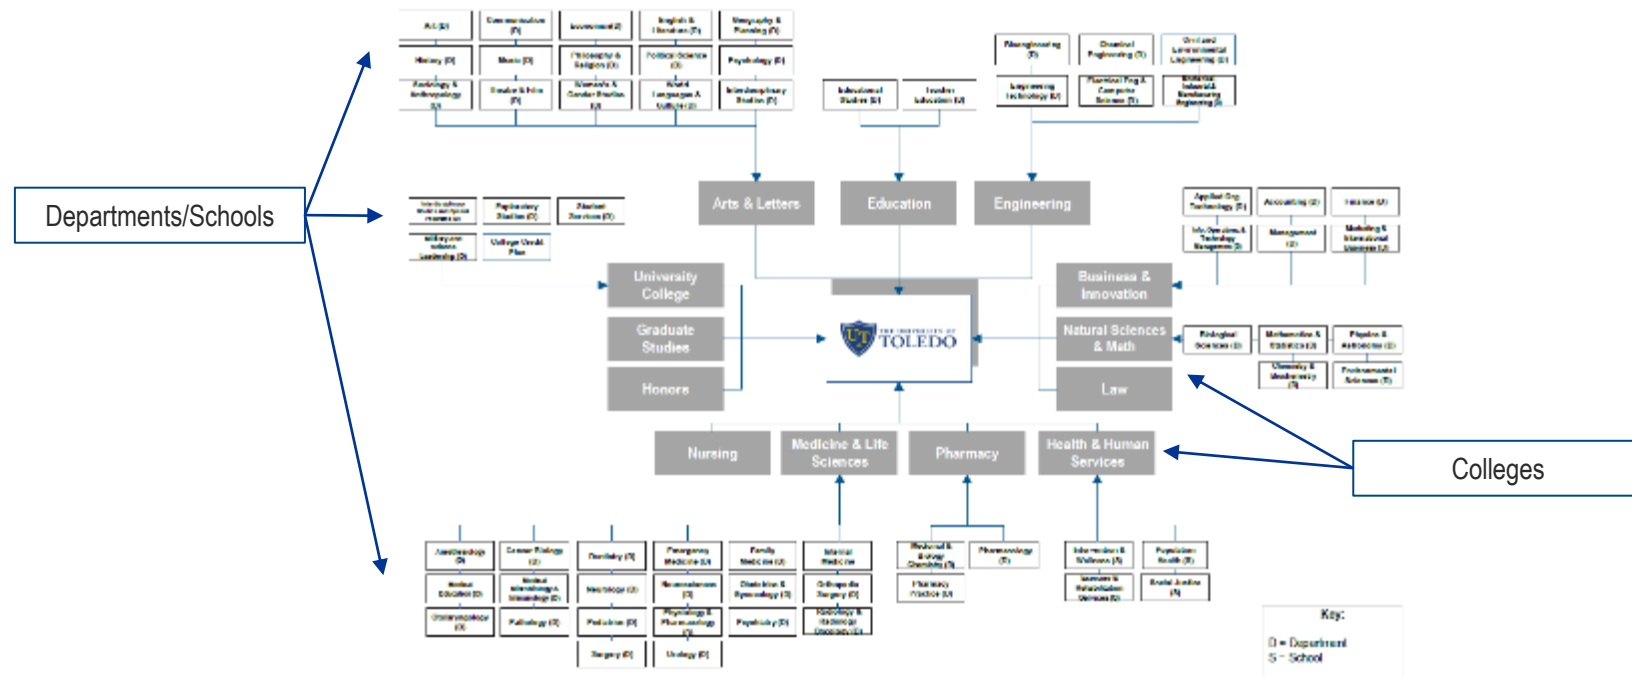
Art (D) | Communication (D) | Economics (D) | English & Literature (D) | Geography & Planning (D)
History (D) | Music (D) | Philosophy & Religion (D) | Political Science (D) | Psychology (D)
Sociology & Anthropology (D) | Theatre & Film (D) | Women's & Gender Studies (D) | World Languages & Cultures (D) | Interdisciplinary Studies (D)

Bioengineering (D) | Chemical Engineering (D) | Civil and Environmental Engineering (D)
Engineering Technology (D) | Electrical Eng & Computer Science (D) | Mechanical, Industrial & Manufacturing Engineering (D)

Educational Studies (D) | Teacher Education (D)

Departments/Schools

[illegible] | Paralegal Studies (D) | Student Services (D)
Military and Science Leadership (D) | College Credit Plus

Arts & Letters
Education
Engineering

Applied Org. Technology (D) | Accounting (D) | Finance (D)
Info. Operations & Technology Management (D) | Management (D) | Marketing & International Business (D)

University College
Graduate Studies
Honors

TOLEDO

Business & Innovation
Natural Sciences & Math
Law

Biological Sciences (D) | Mathematics & Statistics (D) | Physics & Astronomy (D)
Chemistry & Biochemistry (D) | Environmental Sciences (D)

Nursing
Medicine & Life Sciences
Pharmacy
Health & Human Services

Colleges

Anesthesiology (D) | Cancer Biology (D) | Dentistry (D) | Emergency Medicine (D) | Family Medicine (D) | Internal Medicine
Medical Education (D) | Medical Microbiology & Immunology (D) | Neurology (D) | Neurosciences (D) | Obstetrics & Gynecology (D) | Orthopedic Surgery (D)
Otolaryngology (D) | Pathology (D) | Pediatrics (D) | Physiology & Pharmacology (D) | Psychiatry (D) | Radiology & Radiation Oncology (D)
Surgery (D) | Urology (D)

Medicinal & Biological Chemistry (D) | Pharmacology (D)
Pharmacy Practice (D)

Intervention & Wellness (S) | Population Health (S)
Exercise & Rehabilitation Sciences (S) | Social Justice (S)

Key:
D = Department
S = School